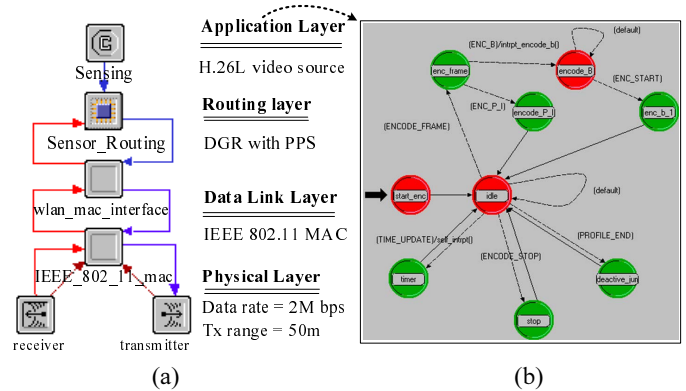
Sensing

Sensor_Routing

wlan_mac_interface

IEEE_802_11_mac

receiver

transmitter

Application Layer

H.26L video source

Routing layer

DGR with PPS

Data Link Layer

IEEE 802.11 MAC

Physical Layer

Data rate = 2M bps

Tx range = 50m

(ENC_B)/intrpt_encode_b()

(default)

enc_frame

encode_B

(ENC_START)

(ENC_P_I)

encode_P_I

enc_b_1

(ENCODE_FRAME)

start_enc

idle

(default)

(TIME_UPDATE)/self_intrpt()

(PROFILE_END)

(ENCODE_STOP)

timer

deactive_ium

stop

(a)

(b)